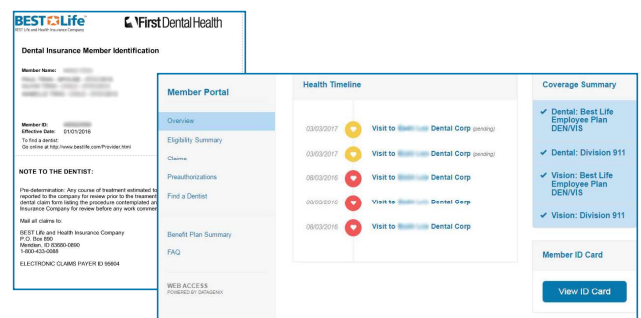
BEST Life
BEST Life and Health Insurance Company

First Dental Health

Dental Insurance Member Identification

Member Name: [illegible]
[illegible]
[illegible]
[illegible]

Member ID: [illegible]
Effective Date: 01/01/2016
To find a dentist:
Go online at http://www.bestlife.com/Provider.html

NOTE TO THE DENTIST:

Pre-determination: Any course of treatment estimated to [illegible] reported to the company for review prior to the treatment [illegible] dental claim form listing the procedure contemplated and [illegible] Insurance Company for review before any work commen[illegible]

Mail all claims to:

BEST Life and Health Insurance Company
P.O. Box 890
Meridian, ID 83680-0890
1-800-433-0088

ELECTRONIC CLAIMS PAYER ID 96804

Member Portal

Overview
Eligibility Summary
Claims
Preauthorizations
Find a Dentist

Benefit Plan Summary
FAQ

WEB ACCESS
POWERED BY DATAGENIX

Health Timeline

03/03/2017 Visit to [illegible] Dental Corp (pending)
03/03/2017 Visit to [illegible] Dental Corp (pending)
08/03/2016 Visit to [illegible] Dental Corp
08/03/2016 Visit to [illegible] Dental Corp
08/03/2016 Visit to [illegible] Dental Corp

Coverage Summary

✔ Dental: Best Life Employee Plan DEN/VIS
✔ Dental: Division 911
✔ Vision: Best Life Employee Plan DEN/VIS
✔ Vision: Division 911

Member ID Card

View ID Card